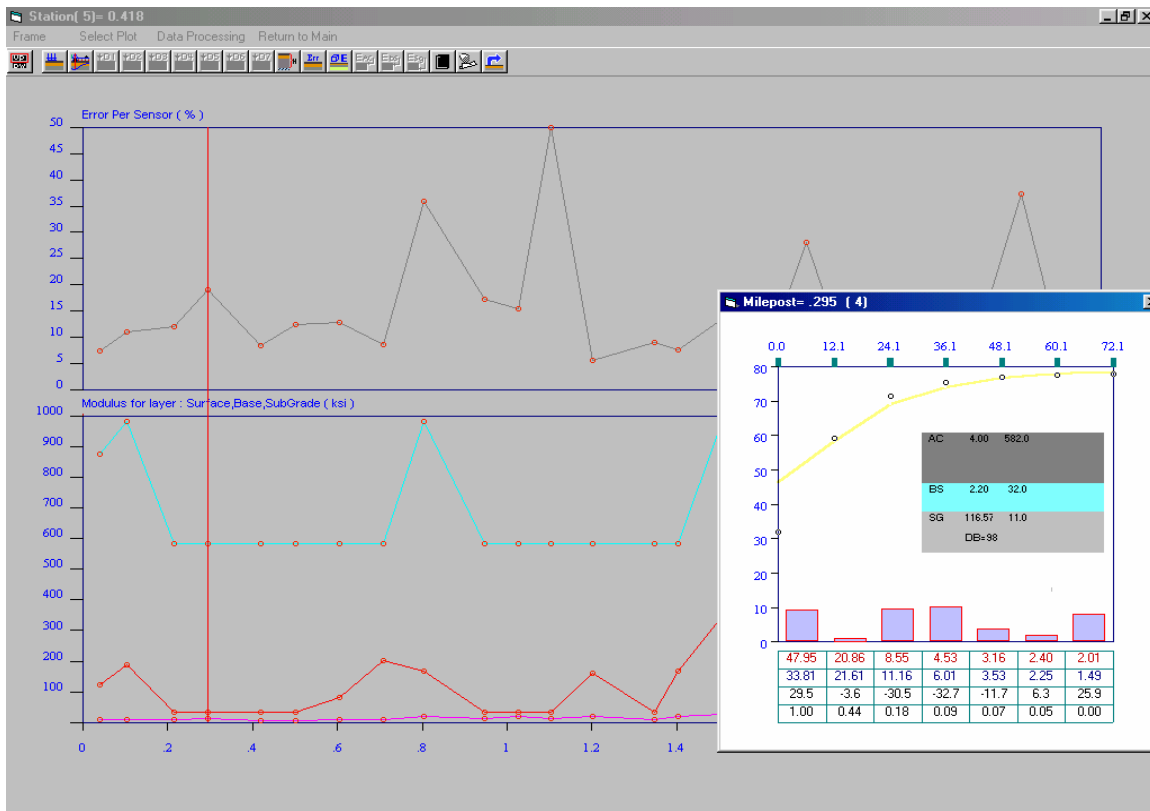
Station( 5)= 0.418

Frame Select Plot Data Processing Return to Main

Error Per Sensor ( % )

50
45
40
35
30
25
20
15
10
5
0

Modulus for layer : Surface,Base,SubGrade ( ksi )

1000
900
800
700
600
500
400
300
200
100

0 .2 .4 .6 .8 1 1.2 1.4

Milepost= .295 ( 4)

0.0 12.1 24.1 36.1 48.1 60.1 72.1

80
70
60
50
40
30
20
10
0

AC 4.00 582.0
BS 2.20 32.0
SG 116.57 11.0
DB=98

| 47.95 | 20.86 | 8.55 | 4.53 | 3.16 | 2.40 | 2.01 |
|---|---|---|---|---|---|---|
| 33.81 | 21.61 | 11.16 | 6.01 | 3.53 | 2.25 | 1.49 |
| 29.5 | -3.6 | -30.5 | -32.7 | -11.7 | 6.3 | 25.9 |
| 1.00 | 0.44 | 0.18 | 0.09 | 0.07 | 0.05 | 0.00 |